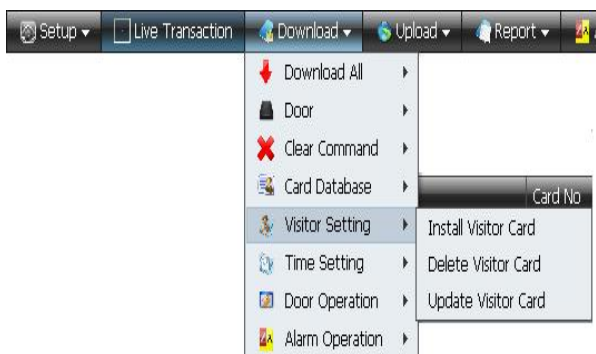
Setup Live Transaction Download Upload Report

Download All
Door
Clear Command
Card Database
Visitor Setting
Time Setting
Door Operation
Alarm Operation

Card No

Install Visitor Card
Delete Visitor Card
Update Visitor Card